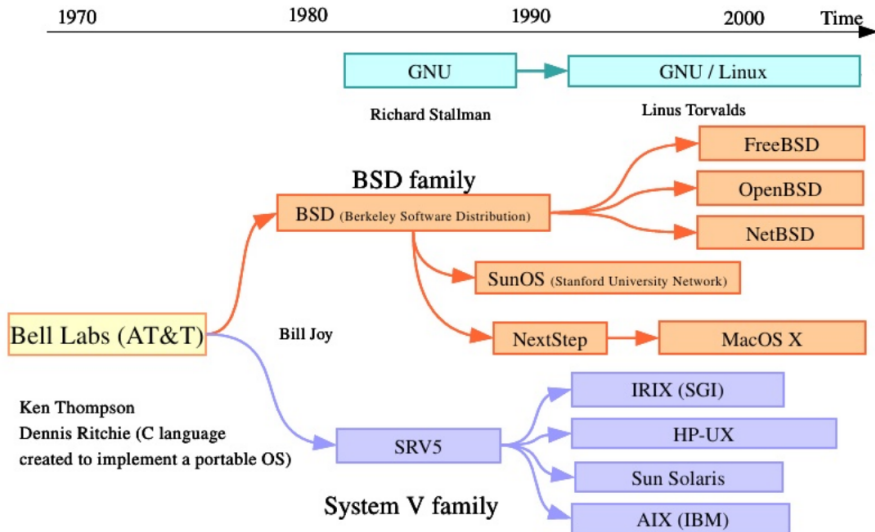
1970

1980

1990

2000

Time

GNU

GNU / Linux

Richard Stallman

Linus Torvalds

FreeBSD

BSD family

OpenBSD

BSD (Berkeley Software Distribution)

NetBSD

SunOS (Stanford University Network)

Bell Labs (AT&T)

Bill Joy

NextStep

MacOS X

IRIX (SGI)

Ken Thompson

Dennis Ritchie (C language created to implement a portable OS)

SRV5

HP-UX

Sun Solaris

System V family

AIX (IBM)